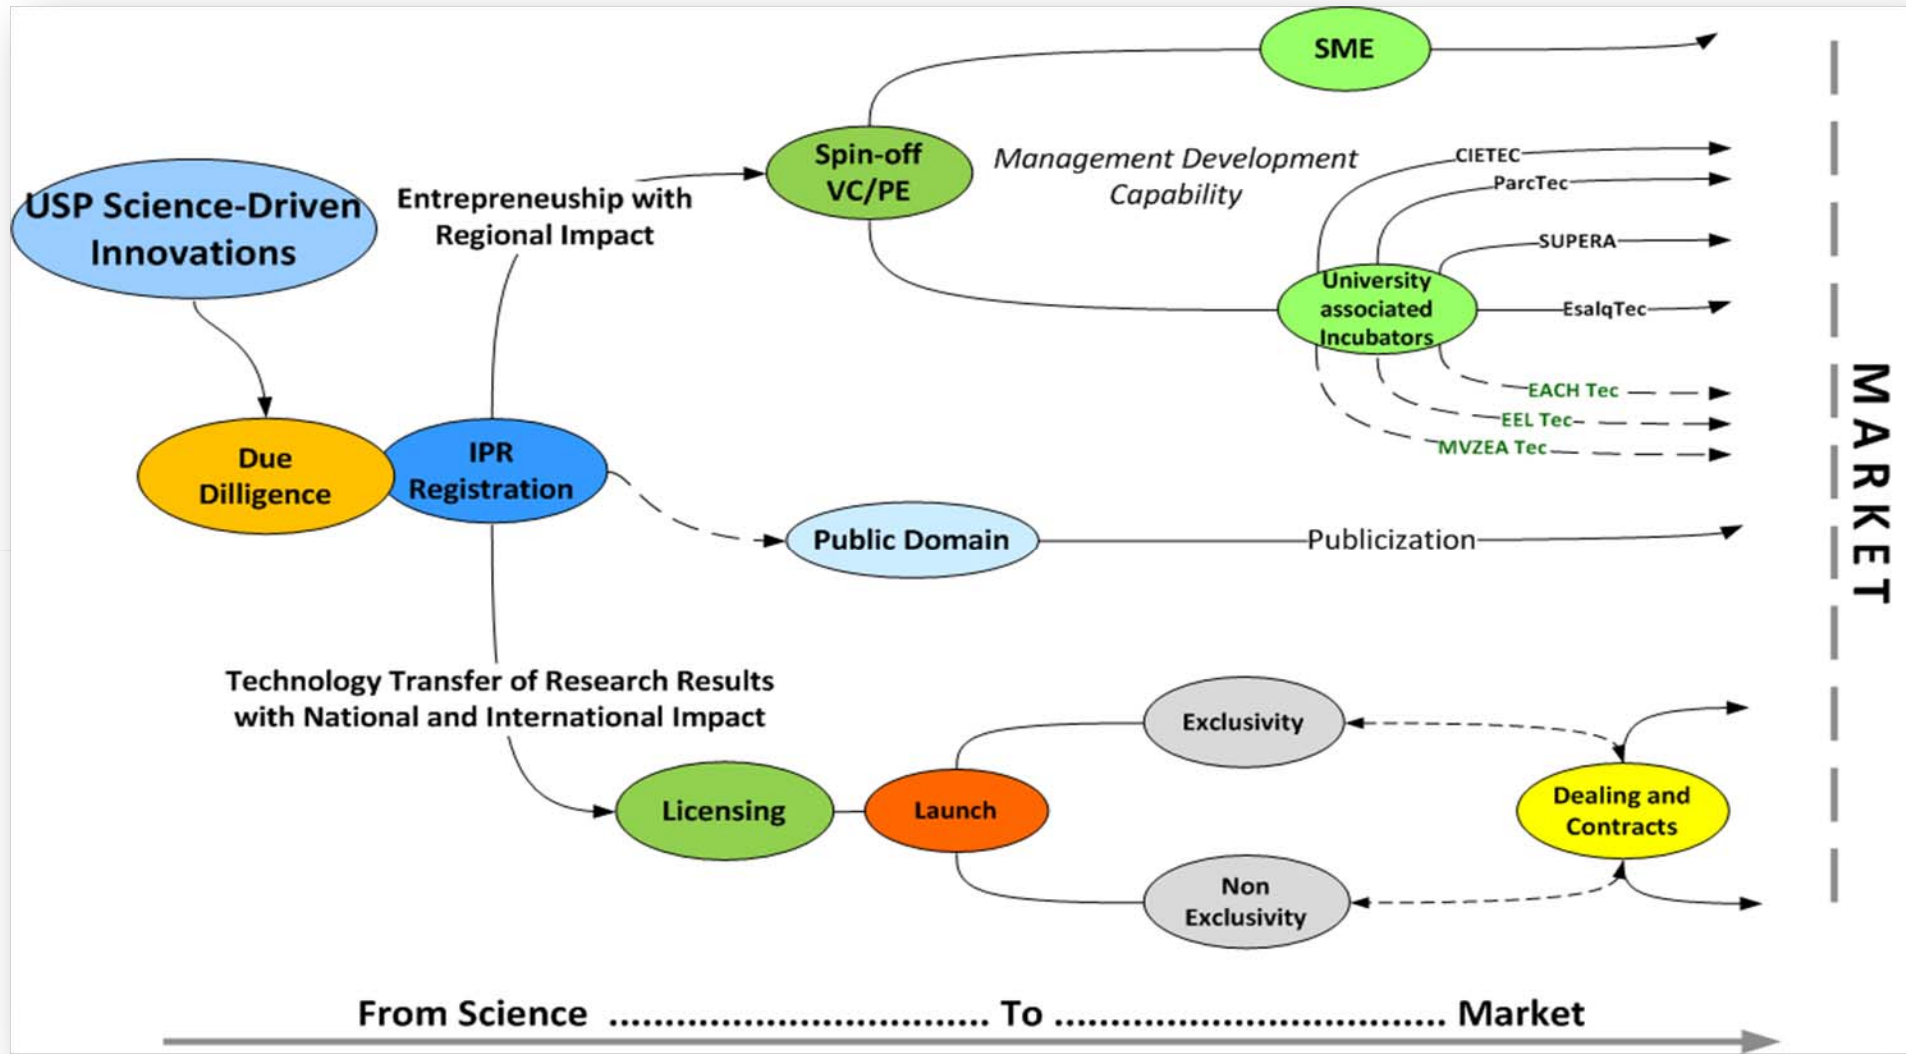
SME

USP Science-Driven Innovations

Entrepreneuship with Regional Impact

Spin-off VC/PE

Management Development Capability

CIETEC

ParcTec

SUPERA

University associated Incubators

EsalqTec

EACH Tec

EEL Tec

MVZEA Tec

MARKET

Due Dilligence

IPR Registration

Public Domain

Publicization

Technology Transfer of Research Results with National and International Impact

Exclusivity

Licensing

Launch

Dealing and Contracts

Non Exclusivity

From Science ................................ To ................................ Market